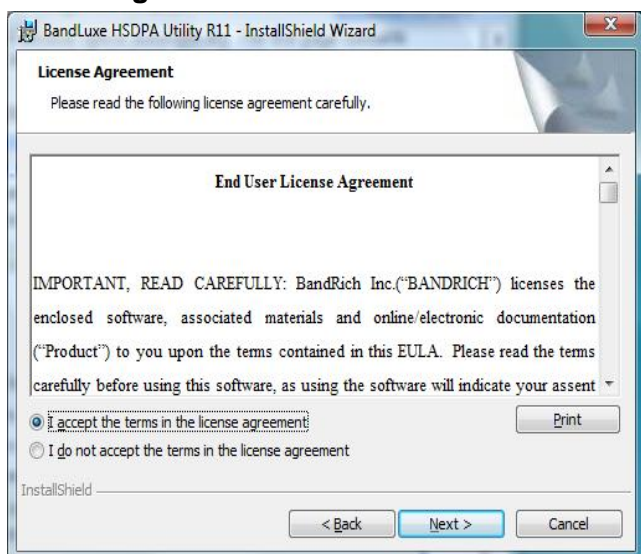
BandLuxe HSDPA Utility R11 - InstallShield Wizard

License Agreement

Please read the following license agreement carefully.

End User License Agreement

IMPORTANT, READ CAREFULLY: BandRich Inc.("BANDRICH") licenses the enclosed software, associated materials and online/electronic documentation ("Product") to you upon the terms contained in this EULA. Please read the terms carefully before using this software, as using the software will indicate your assent

I accept the terms in the license agreement

I do not accept the terms in the license agreement

Print

InstallShield

< Back

Next >

Cancel